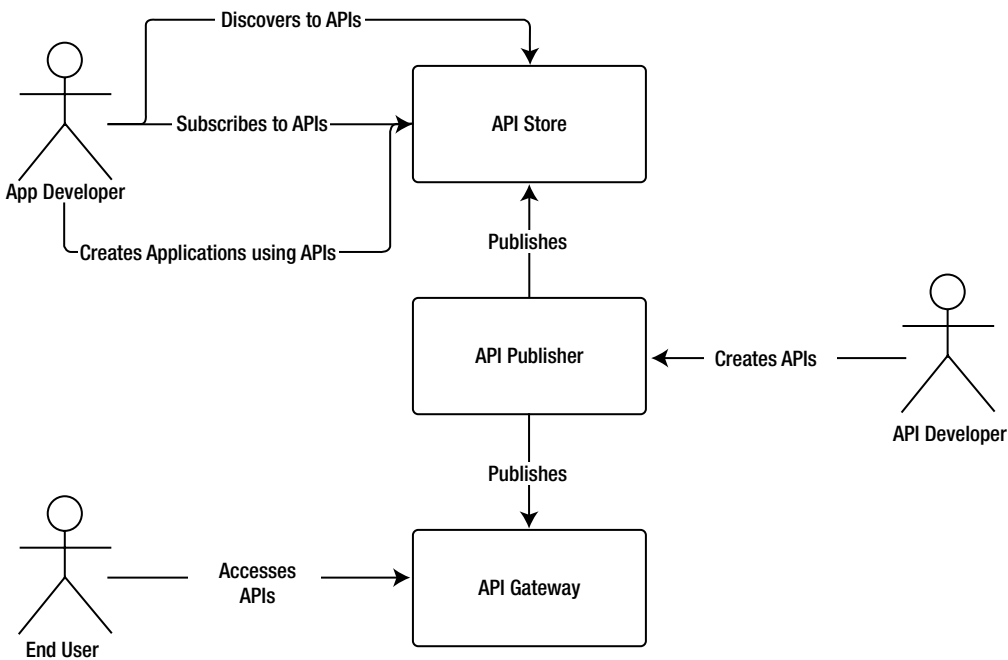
Discovers to APIs

App Developer

Subscribes to APIs

API Store

Creates Applications using APIs

Publishes

API Publisher

Creates APIs

API Developer

Publishes

Accesses APIs

API Gateway

End User